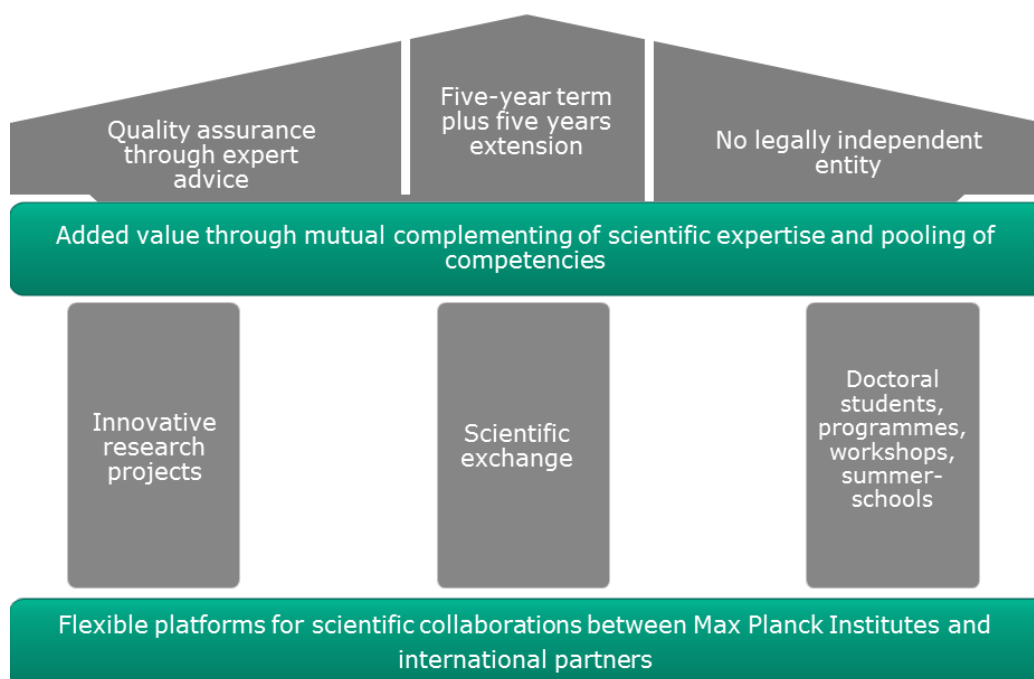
Quality assurance through expert advice

Five-year term plus five years extension

No legally independent entity

Added value through mutual complementing of scientific expertise and pooling of competencies

Innovative research projects

Scientific exchange

Doctoral students, programmes, workshops, summer-schools

Flexible platforms for scientific collaborations between Max Planck Institutes and international partners